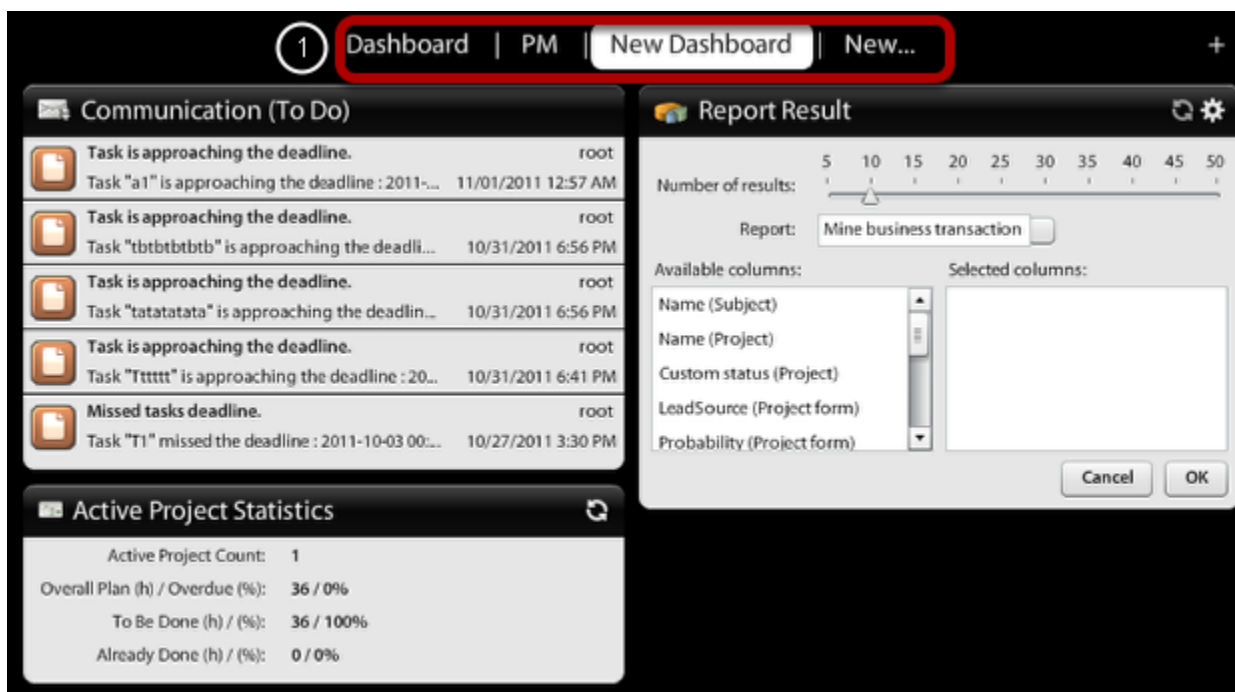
1 Dashboard | PM | New Dashboard | New... +

Communication (To Do)

Task is approaching the deadline. root
Task "a1" is approaching the deadline : 2011-... 11/01/2011 12:57 AM

Task is approaching the deadline. root
Task "tbtbtbtbtb" is approaching the deadli... 10/31/2011 6:56 PM

Task is approaching the deadline. root
Task "tatatatata" is approaching the deadlin... 10/31/2011 6:56 PM

Task is approaching the deadline. root
Task "Tttttt" is approaching the deadline : 20... 10/31/2011 6:41 PM

Missed tasks deadline. root
Task "T1" missed the deadline : 2011-10-03 00:... 10/27/2011 3:30 PM

Active Project Statistics

Active Project Count: 1
Overall Plan (h) / Overdue (%): 36 / 0%
To Be Done (h) / (%): 36 / 100%
Already Done (h) / (%): 0 / 0%

Report Result

Number of results: 5 10 15 20 25 30 35 40 45 50

Report: Mine business transaction

Available columns:
Name (Subject)
Name (Project)
Custom status (Project)
LeadSource (Project form)
Probability (Project form)

Selected columns:

Cancel OK